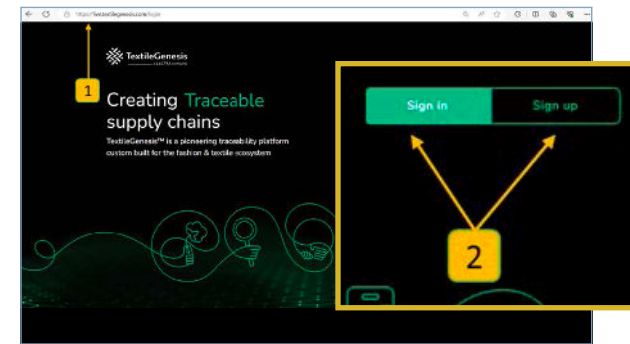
https://textilegenesis.com/login

TextileGenesis

1

Creating Traceable supply chains

TextileGenesis™ is a pioneering traceability platform custom built for the fashion & textile ecosystem

Sign in

Sign up

2